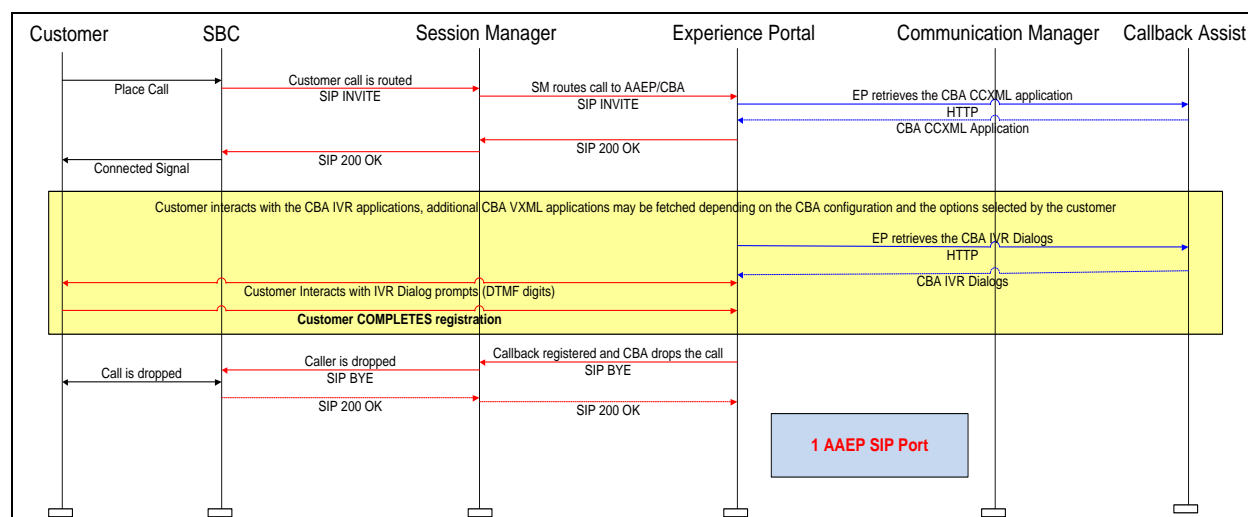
Customer
SBC
Session Manager
Experience Portal
Communication Manager
Callback Assist

Place Call
Customer call is routed
SIP INVITE
SM routes call to AAEP/CBA
SIP INVITE
EP retrieves the CBA CCXML application
HTTP
CBA CCXML Application
SIP 200 OK
SIP 200 OK
Connected Signal

Customer interacts with the CBA IVR applications, additional CBA VXML applications may be fetched depending on the CBA configuration and the options selected by the customer
EP retrieves the CBA IVR Dialogs
HTTP
CBA IVR Dialogs
Customer Interacts with IVR Dialog prompts (DTMF digits)
Customer COMPLETES registration

Caller is dropped
SIP BYE
Callback registered and CBA drops the call
SIP BYE
Call is dropped
SIP 200 OK
SIP 200 OK

1 AAEP SIP Port